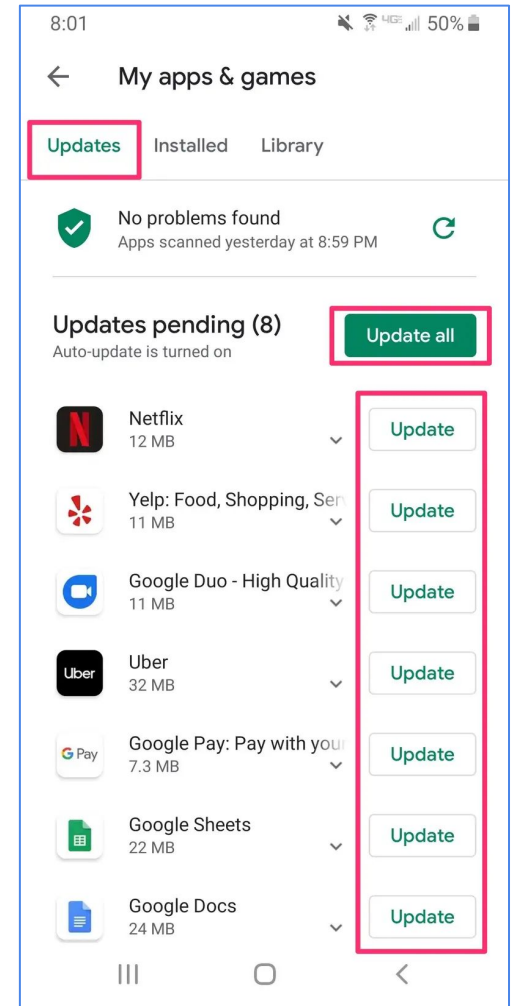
8:01 4G 50%

My apps & games

Updates Installed Library

No problems found
Apps scanned yesterday at 8:59 PM

Updates pending (8)
Auto-update is turned on

Update all

Netflix
12 MB
Update

Yelp: Food, Shopping, Ser
11 MB
Update

Google Duo - High Quality
11 MB
Update

Uber
32 MB
Update

Google Pay: Pay with your
7.3 MB
Update

Google Sheets
22 MB
Update

Google Docs
24 MB
Update